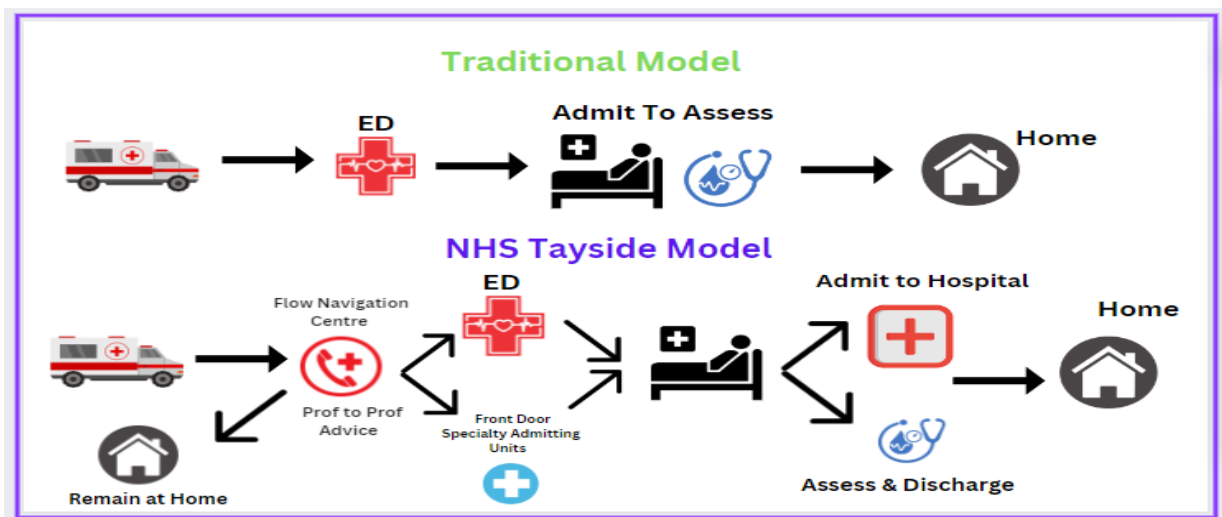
Traditional Model

ED

Admit To Assess

Home

NHS Tayside Model

Flow Navigation Centre

Prof to Prof Advice

Remain at Home

ED

Front Door Specialty Admitting Units

Admit to Hospital

Home

Assess & Discharge